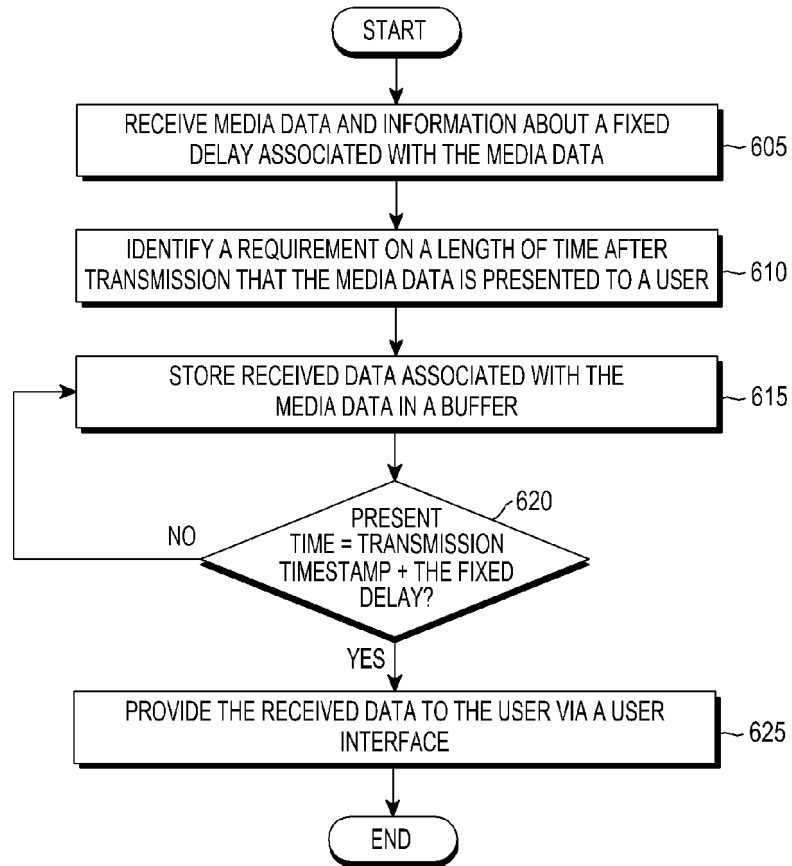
START

RECEIVE MEDIA DATA AND INFORMATION ABOUT A FIXED DELAY ASSOCIATED WITH THE MEDIA DATA

605

IDENTIFY A REQUIREMENT ON A LENGTH OF TIME AFTER TRANSMISSION THAT THE MEDIA DATA IS PRESENTED TO A USER

610

STORE RECEIVED DATA ASSOCIATED WITH THE MEDIA DATA IN A BUFFER

615

620

PRESENT TIME = TRANSMISSION TIMESTAMP + THE FIXED DELAY?

NO

YES

PROVIDE THE RECEIVED DATA TO THE USER VIA A USER INTERFACE

625

END